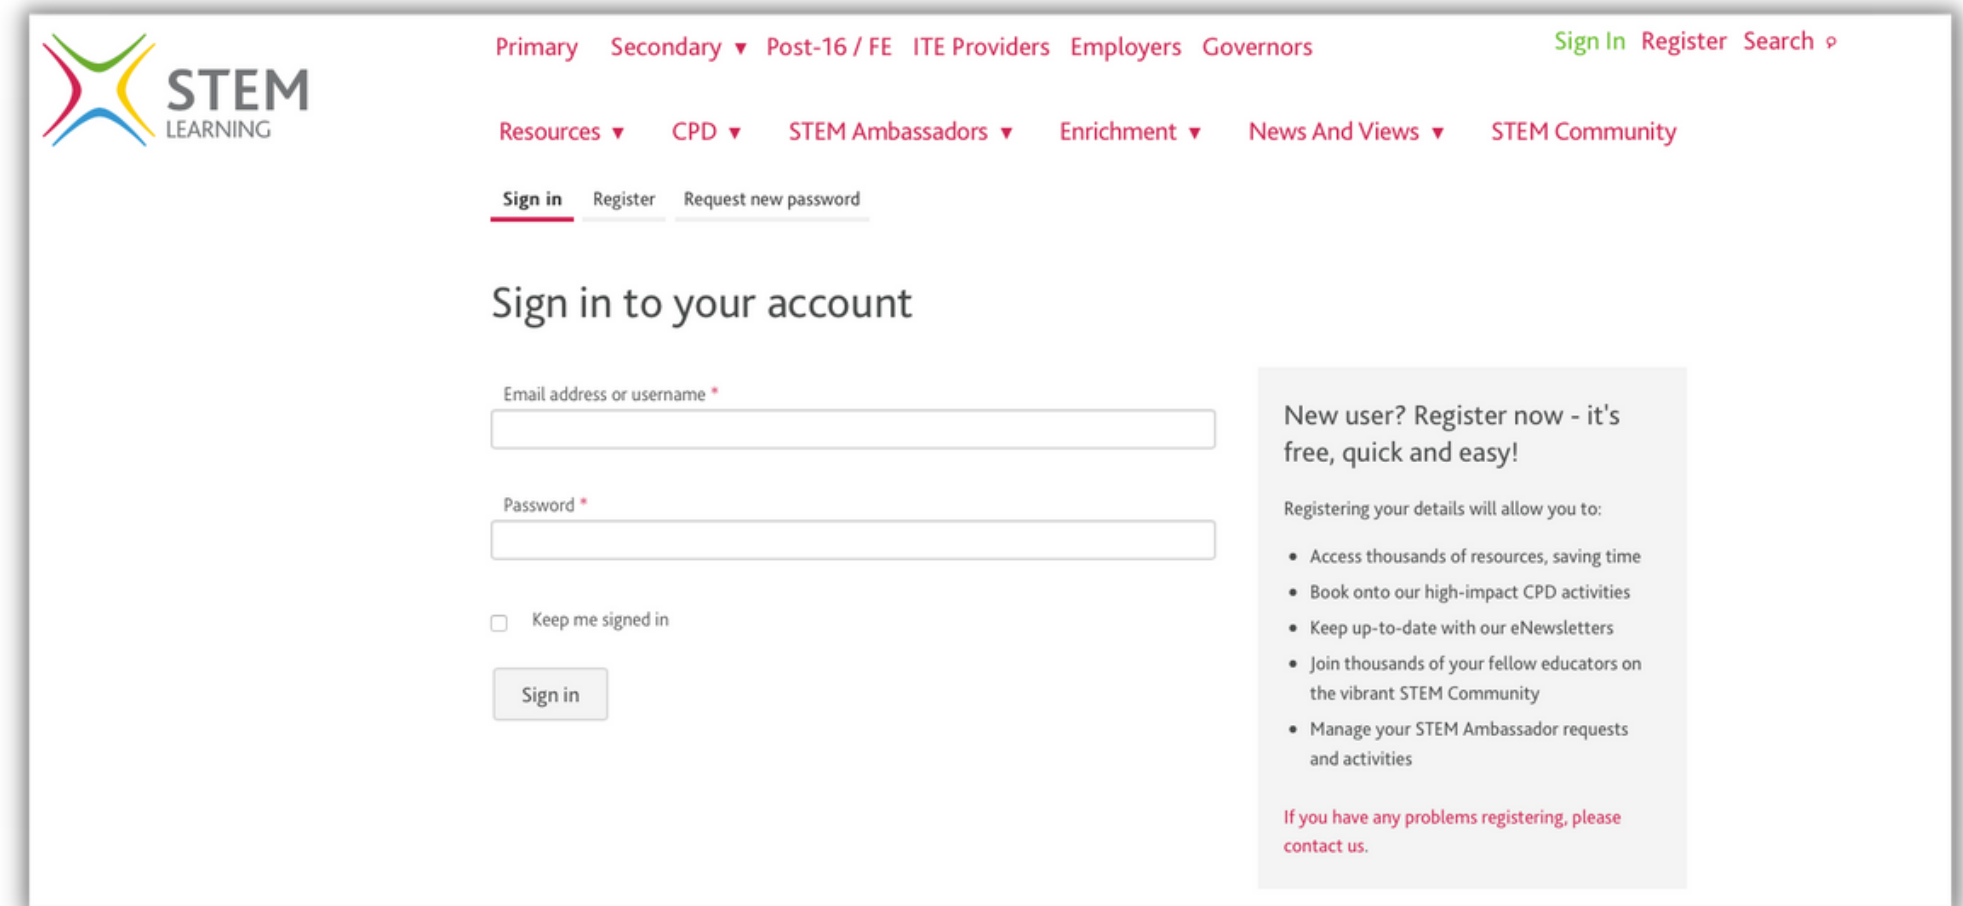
STEM LEARNING

Primary Secondary ▾ Post-16 / FE ITE Providers Employers Governors

Sign In Register Search

Resources ▾ CPD ▾ STEM Ambassadors ▾ Enrichment ▾ News And Views ▾ STEM Community

Sign in Register Request new password

Sign in to your account

Email address or username *

Password *

Keep me signed in

Sign in

New user? Register now - it's free, quick and easy!

Registering your details will allow you to:

- Access thousands of resources, saving time
- Book onto our high-impact CPD activities
- Keep up-to-date with our eNewsletters
- Join thousands of your fellow educators on the vibrant STEM Community
- Manage your STEM Ambassador requests and activities

If you have any problems registering, please contact us.